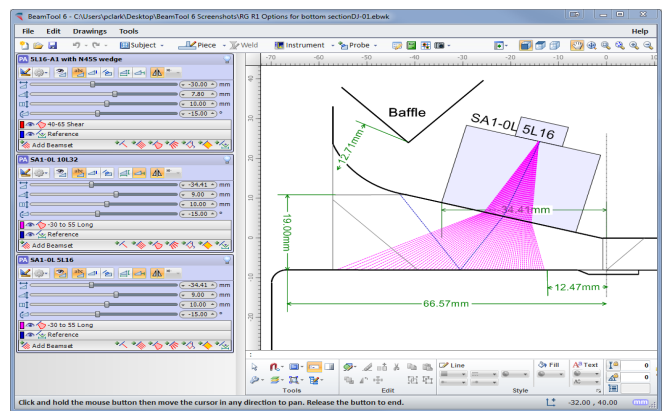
BeamTool 6 - C:\Users\pclark\Desktop\BeamTool 6 Screenshots\RG R1 Options for bottom sectionDJ-01.ebwk

File Edit Drawings Tools Help

Subject Piece Weld Instrument Probe

PA 5L16-A1 with N45S wedge
-30.00 mm
7.80 mm
10.00 mm
-15.00 °
40-65 Shear
Reference
Add Beamset

PA SA1-0L 10L32
-34.41 mm
9.00 mm
10.00 mm
-15.00 °
-30 to 55 Long
Reference
Add Beamset

PA SA1-0L 5L16
-34.41 mm
9.00 mm
10.00 mm
-15.00 °
-30 to 55 Long
Reference
Add Beamset

-70 -60 -50 -40 -30 -20 -10 0

Baffle
SA1-0L 5L16
12.71mm
19.00mm
34.41mm
66.57mm
12.47mm

Tools Edit Line Fill Text Style
0
0

Click and hold the mouse button then move the cursor in any direction to pan. Release the button to end.
-32.00 , 40.00 mm